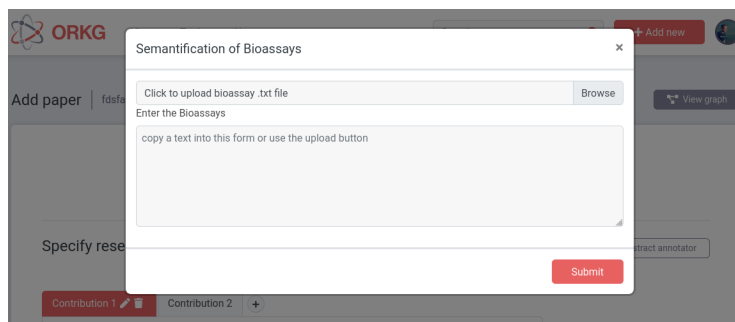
ORKG

+ Add new

Add paper | fdsfa

View graph

Specify rese

stract annotator

Contribution 1

Contribution 2

+

Semantification of Bioassays

×

Click to upload bioassay .txt file

Browse

Enter the Bioassays

copy a text into this form or use the upload button

Submit